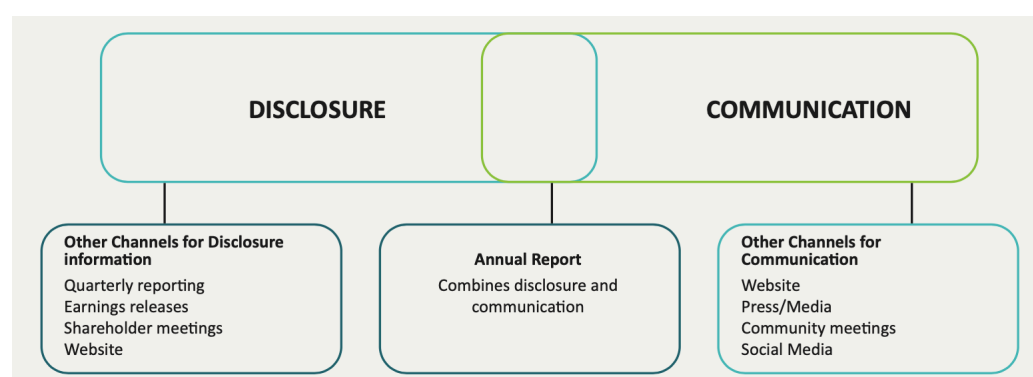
DISCLOSURE

COMMUNICATION

Other Channels for Disclosure information
Quarterly reporting
Earnings releases
Shareholder meetings
Website

Annual Report
Combines disclosure and communication

Other Channels for Communication
Website
Press/Media
Community meetings
Social Media